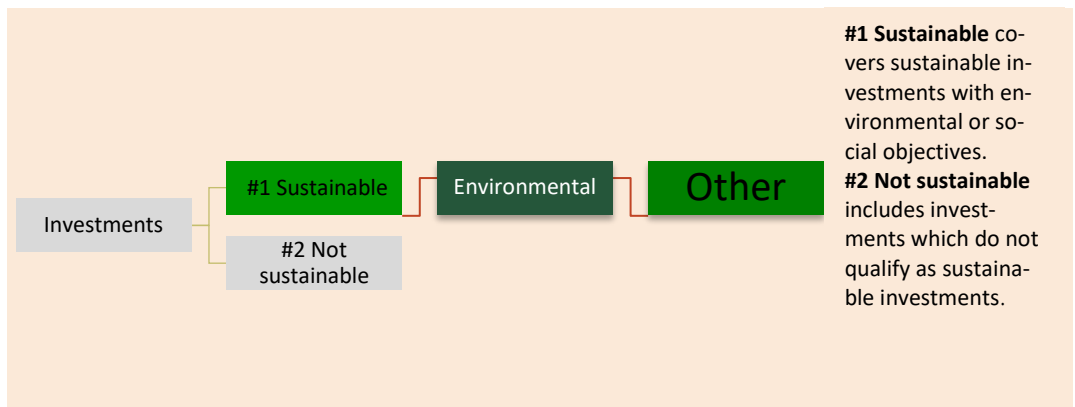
Investments

#1 Sustainable

#2 Not sustainable

Environmental

Other

**#1 Sustainable** covers sustainable investments with environmental or social objectives.
**#2 Not sustainable** includes investments which do not qualify as sustainable investments.